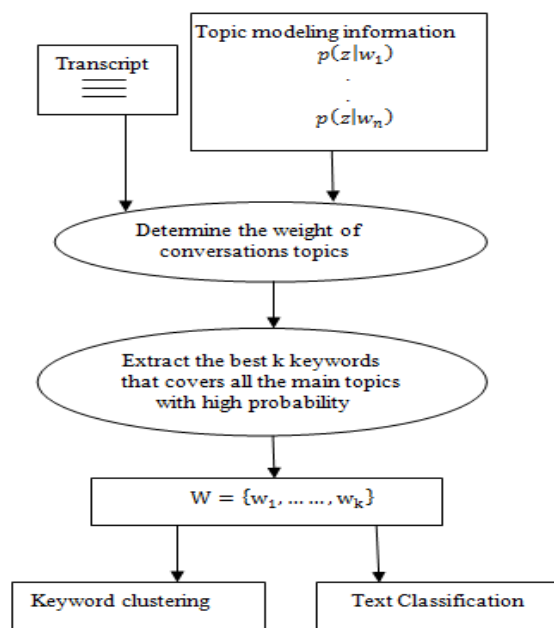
Transcript

Topic modeling information
$p(z|w_1)$
.
.
$p(z|w_n)$

Determine the weight of conversations topics

Extract the best k keywords that covers all the main topics with high probability

$W = \{w_1, \dots\dots, w_k\}$

Keyword clustering

Text Classification